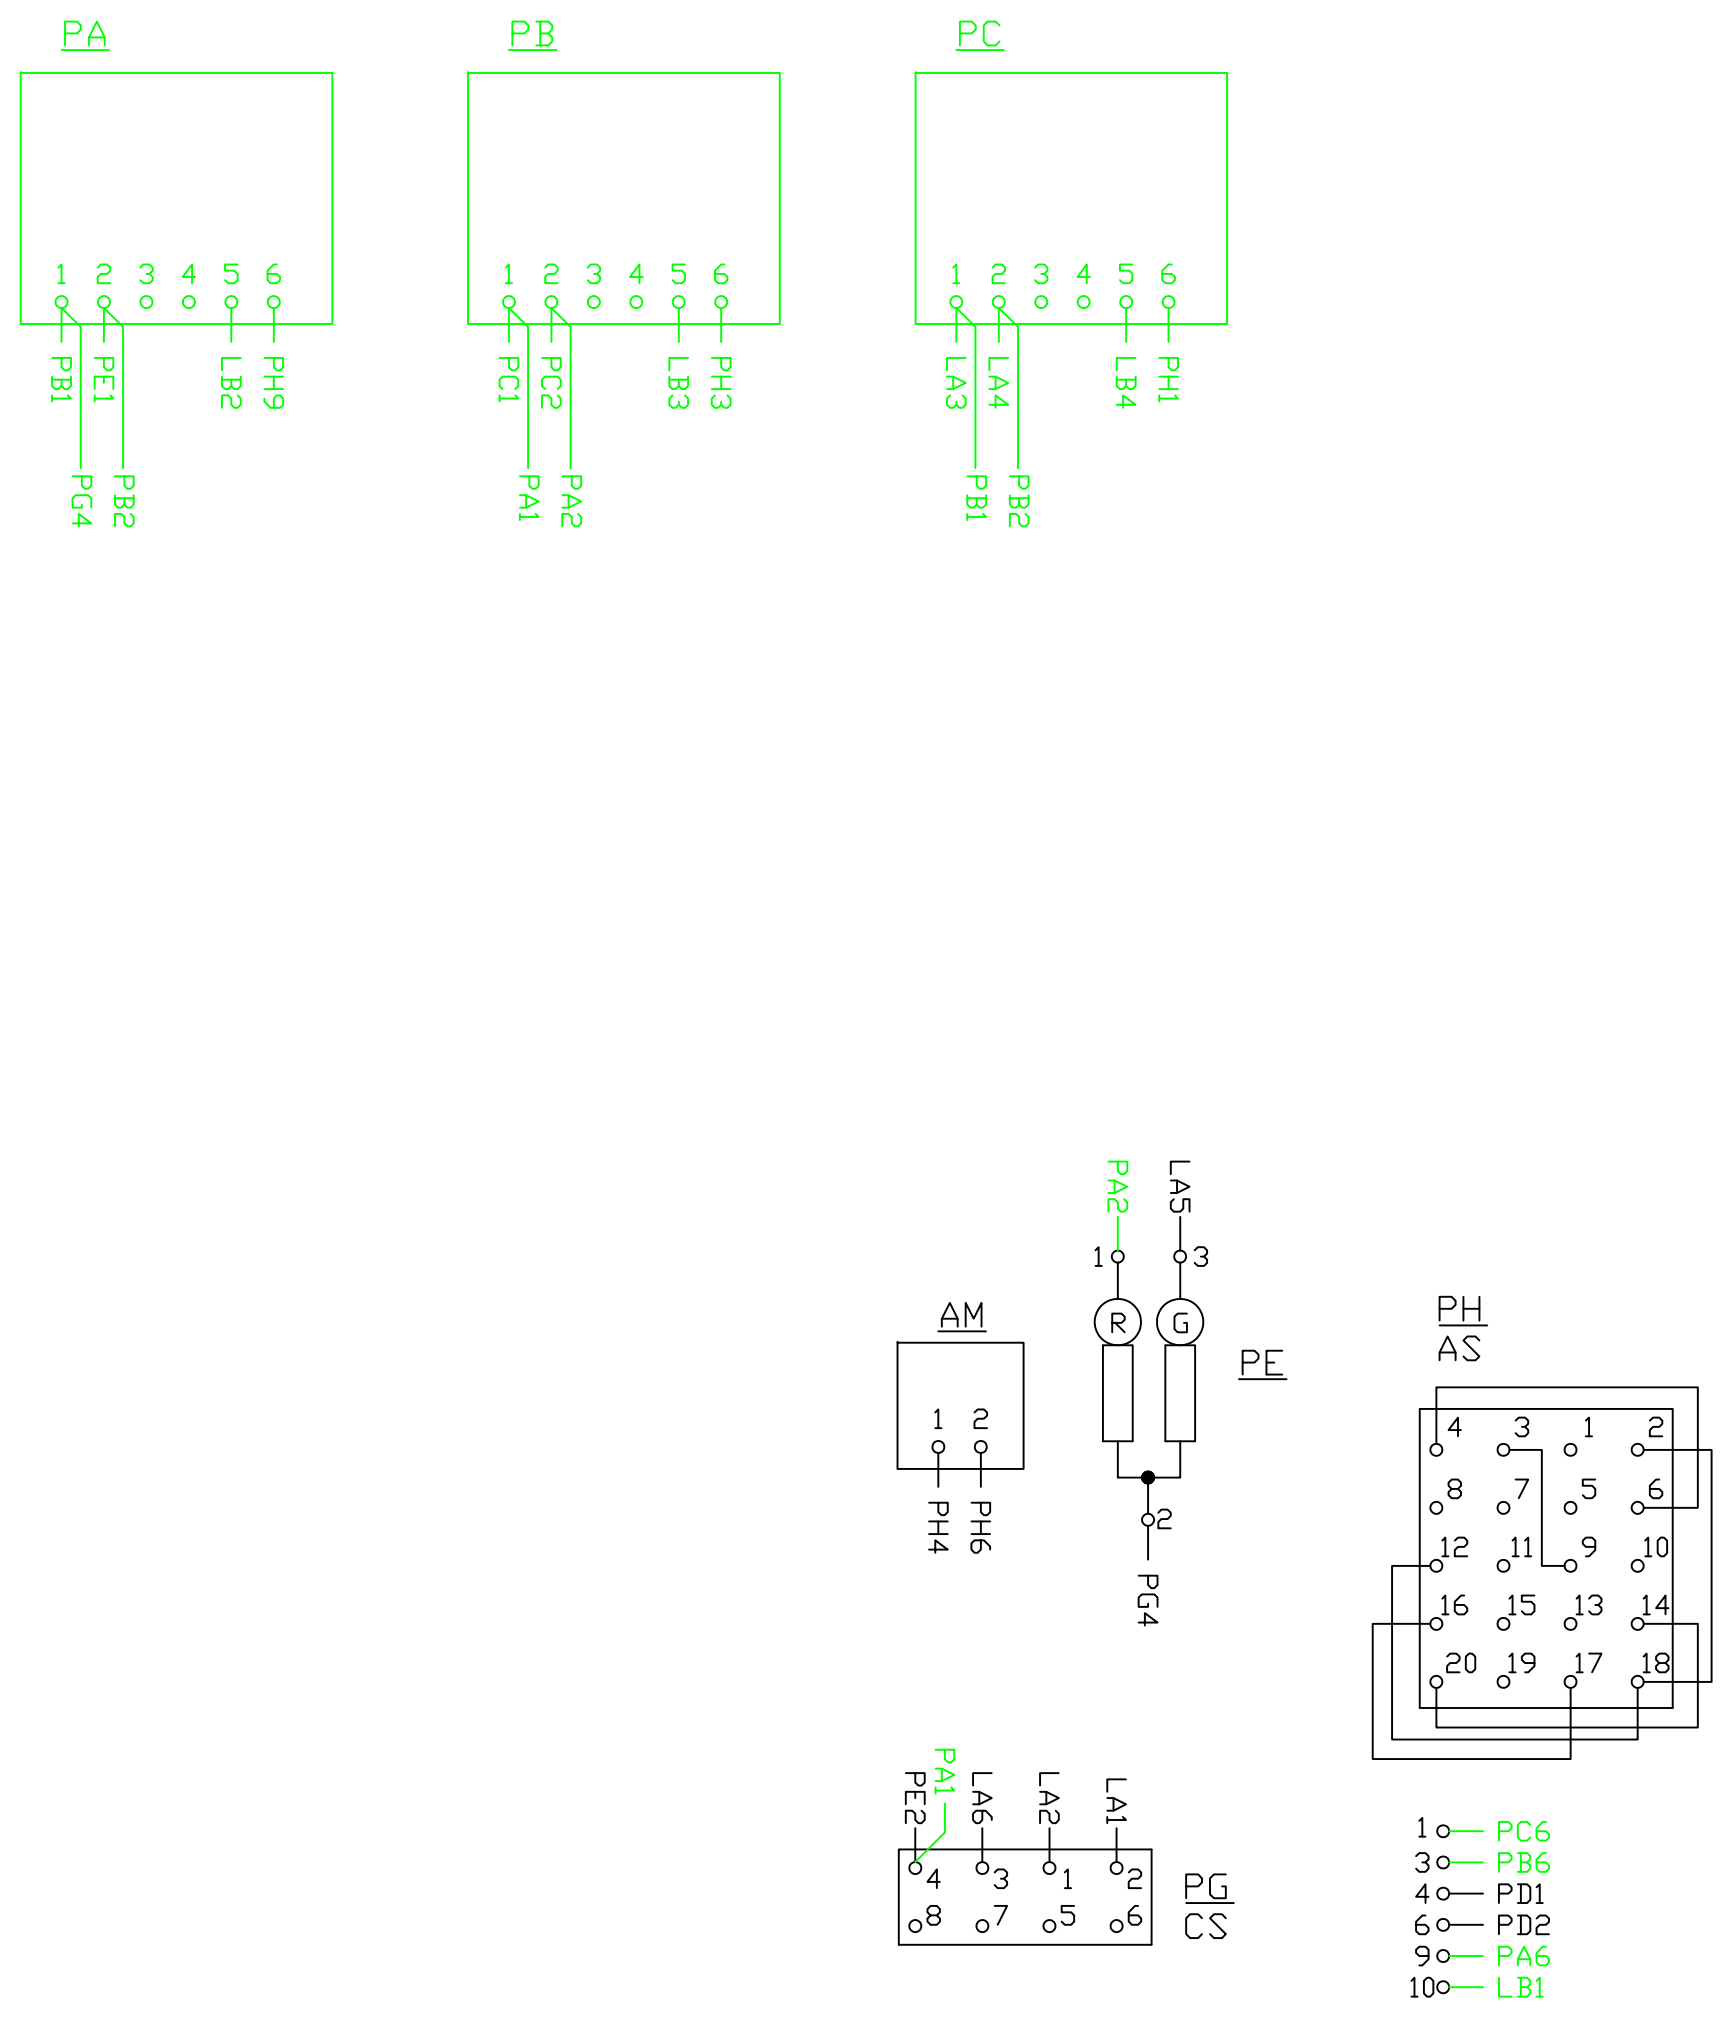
PA

1 2 3 4 5 6

PB1 PE1 LB2 PH9

PG4 PB2

PB

1 2 3 4 5 6

PC1 PC2 LB3 PH3

PA1 PA2

PC

1 2 3 4 5 6

LA3 LA4 LB4 PH1

PB1 PB2

PA2 LA5

1 3

R G

PE

2

PG4

AM

1 2

PH4 PH6

PH
AS

4 3 1 2
8 7 5 6
12 11 9 10
16 15 13 14
20 19 17 18

PA1
PE2 LA6 LA2 LA1

4 3 1 2
8 7 5 6

PG
CS

1 PC6
3 PB6
4 PD1
6 PD2
9 PA6
10 LB1